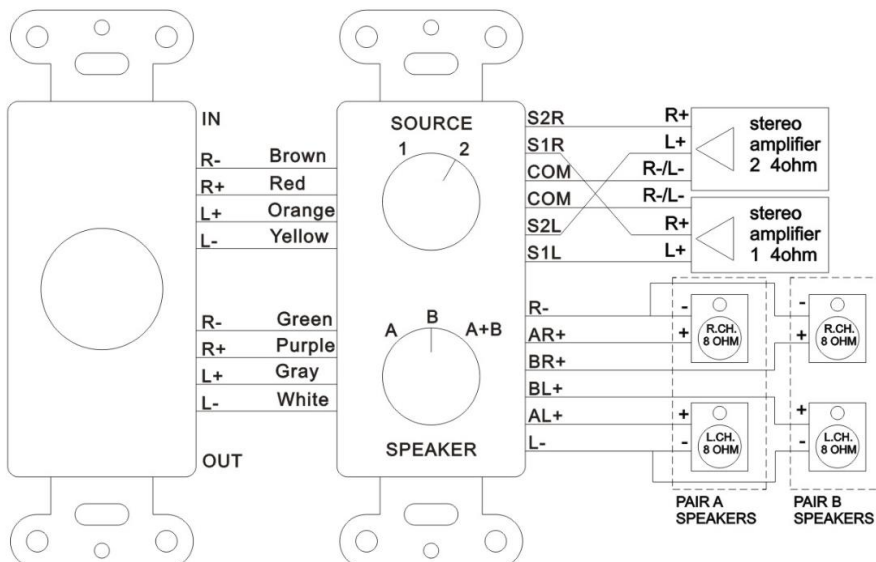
IN

R- Brown
R+ Red
L+ Orange
L- Yellow

R- Green
R+ Purple
L+ Gray
L- White

OUT

SOURCE
1 2

A B A+B

SPEAKER

S2R
S1R
COM
COM
S2L
S1L

R+
L+
R-/L-
R-/L-
R+
L+

stereo amplifier 2 4ohm

stereo amplifier 1 4ohm

R-
AR+
BR+
BL+
AL+
L-

-
+
R.CH. 8 OHM

-
+
R.CH. 8 OHM

+
-
L.CH. 8 OHM

+
-
L.CH. 8 OHM

PAIR A SPEAKERS

PAIR B SPEAKERS